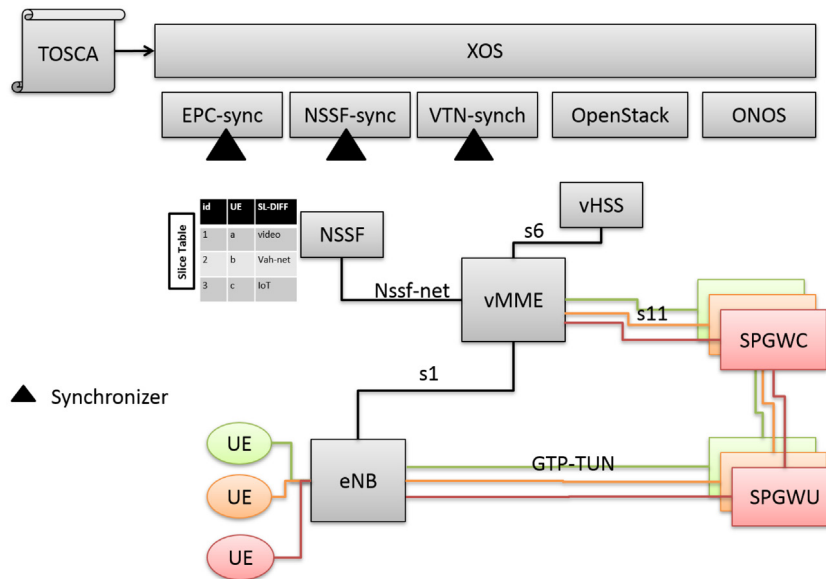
TOSCA

XOS

EPC-sync

NSSF-sync

VTN-synch

OpenStack

ONOS

Slice Table

| id | UE | SL-DIFF |
|---|---|---|
| 1 | a | video |
| 2 | b | Vah-net |
| 3 | c | IoT |

NSSF

vHSS

s6

Nssf-net

vMME

s11

SPGWC

s1

Synchronizer

UE

UE

UE

eNB

GTP-TUN

SPGWU